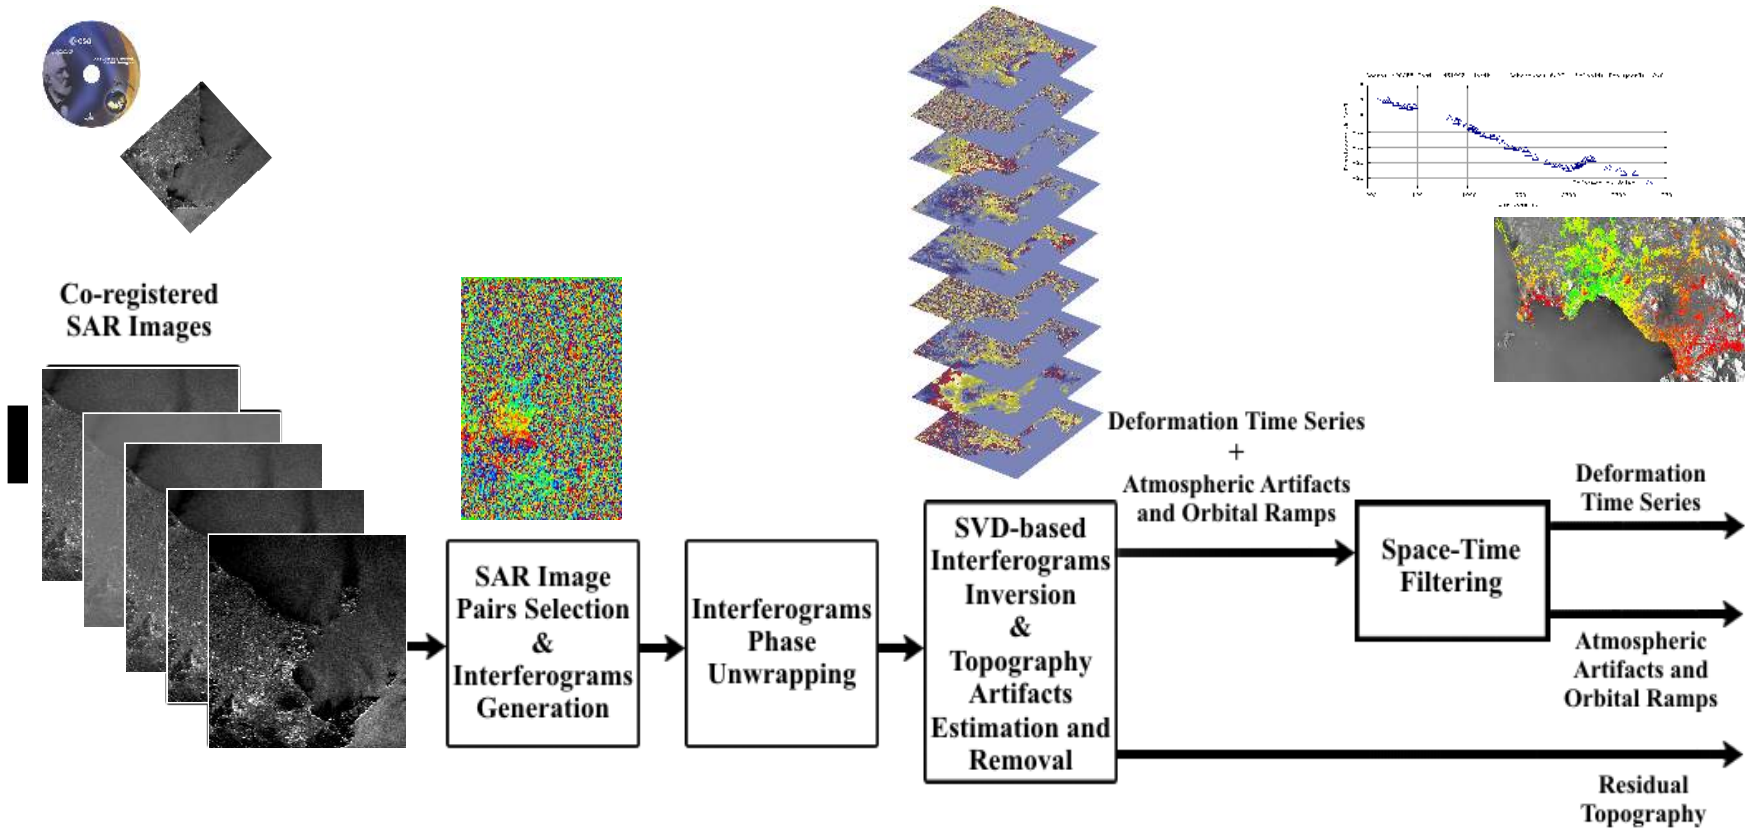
esa

Co-registered SAR Images

SAR Image Pairs Selection & Interferograms Generation

Interferograms Phase Unwrapping

SVD-based Interferograms Inversion & Topography Artifacts Estimation and Removal

Deformation Time Series + Atmospheric Artifacts and Orbital Ramps

Space-Time Filtering

Deformation Time Series

Atmospheric Artifacts and Orbital Ramps

Residual Topography